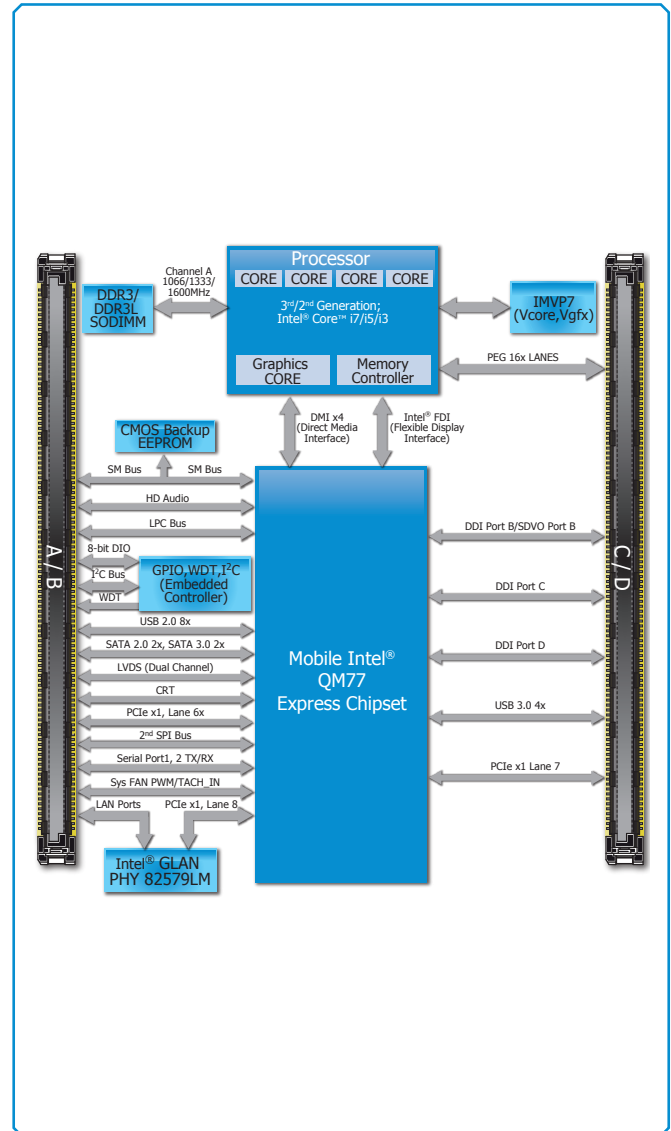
Processor
CORE CORE CORE CORE
3rd/2nd Generation;
Intel® Core™ i7/i5/i3
Graphics CORE
Memory Controller

DDR3/ DDR3L SODIMM
Channel A 1066/1333/ 1600MHz
IMVP7 (Vcore,Vgfx)
PEG 16x LANES

A / B
C / D

DMI x4 (Direct Media Interface)
Intel® FDI (Flexible Display Interface)

CMOS Backup EEPROM
SM Bus
SM Bus
HD Audio
LPC Bus
8-bit DIO
I$^2$C Bus
WDT
GPIO,WDT,I$^2$C (Embedded Controller)
USB 2.0 8x
SATA 2.0 2x, SATA 3.0 2x
LVDS (Dual Channel)
CRT
PCIe x1, Lane 6x
2nd SPI Bus
Serial Port1, 2 TX/RX
Sys FAN PWM/TACH_IN
LAN Ports
PCIe x1, Lane 8
Intel® GLAN PHY 82579LM

Mobile Intel® QM77 Express Chipset

DDI Port B/SDVO Port B
DDI Port C
DDI Port D
USB 3.0 4x
PCIe x1 Lane 7